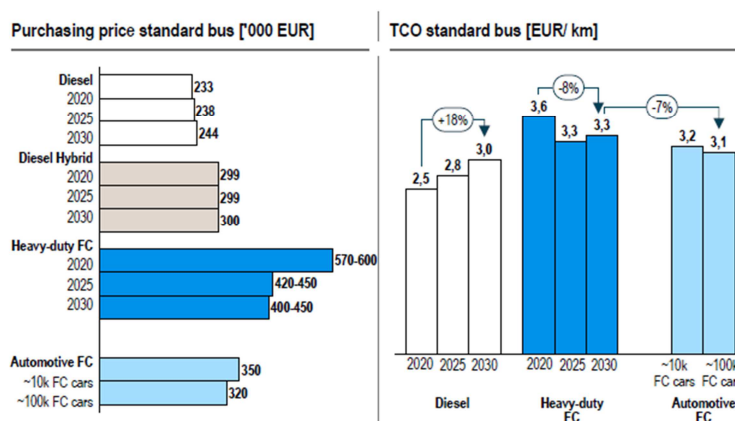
Purchasing price standard bus ['000 EUR]

Diesel
2020 233
2025 238
2030 244
Diesel Hybrid
2020 299
2025 299
2030 300
Heavy-duty FC
2020 570-600
2025 420-450
2030 400-450
Automotive FC 350
~10k FC cars
~100k FC cars 320

TCO standard bus [EUR/ km]

+18%
-8%
-7%

2,5
2,8
3,0
3,6
3,3
3,3
3,2
3,1

2020 2025 2030
Diesel

2020 2025 2030
Heavy-duty FC

~10k FC cars
~100k FC cars
Automotive FC